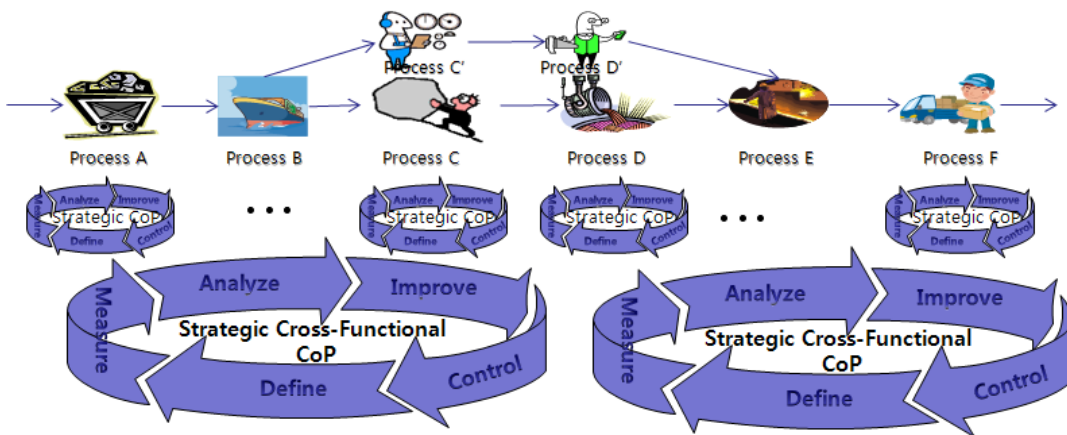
Process C'

Process D'

Process A

Process B

Process C

Process D

Process E

Process F

Analyze Improve Measure Strategic CoP Define Control

. . .

Analyze Improve Measure Strategic CoP Define Control

Analyze Improve Measure Strategic CoP Define Control

. . .

Analyze Improve Measure Strategic CoP Define Control

Analyze

Improve

Measure

Strategic Cross-Functional CoP

Define

Control

Analyze

Improve

Measure

Strategic Cross-Functional CoP

Define

Control